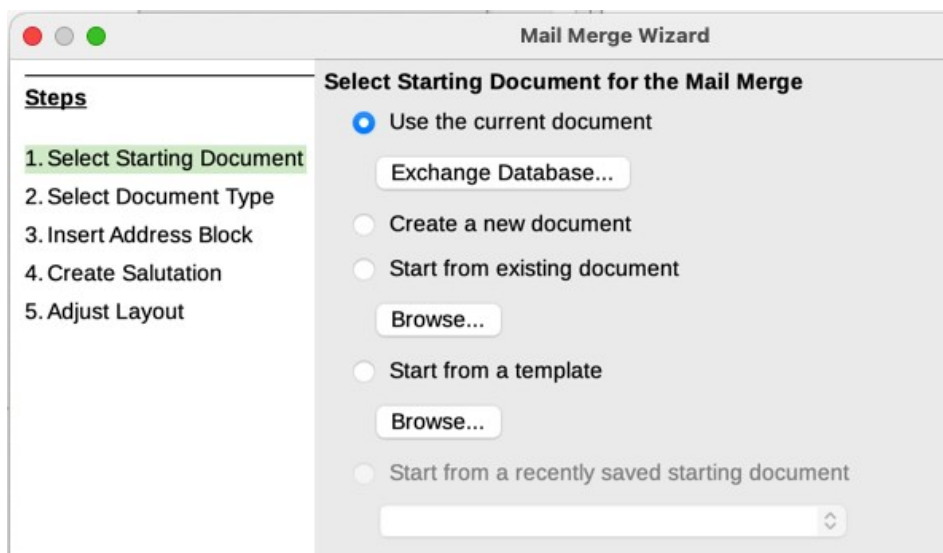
Mail Merge Wizard

Steps

1. Select Starting Document
2. Select Document Type
3. Insert Address Block
4. Create Salutation
5. Adjust Layout

Select Starting Document for the Mail Merge

Use the current document

Exchange Database...

Create a new document

Start from existing document

Browse...

Start from a template

Browse...

Start from a recently saved starting document